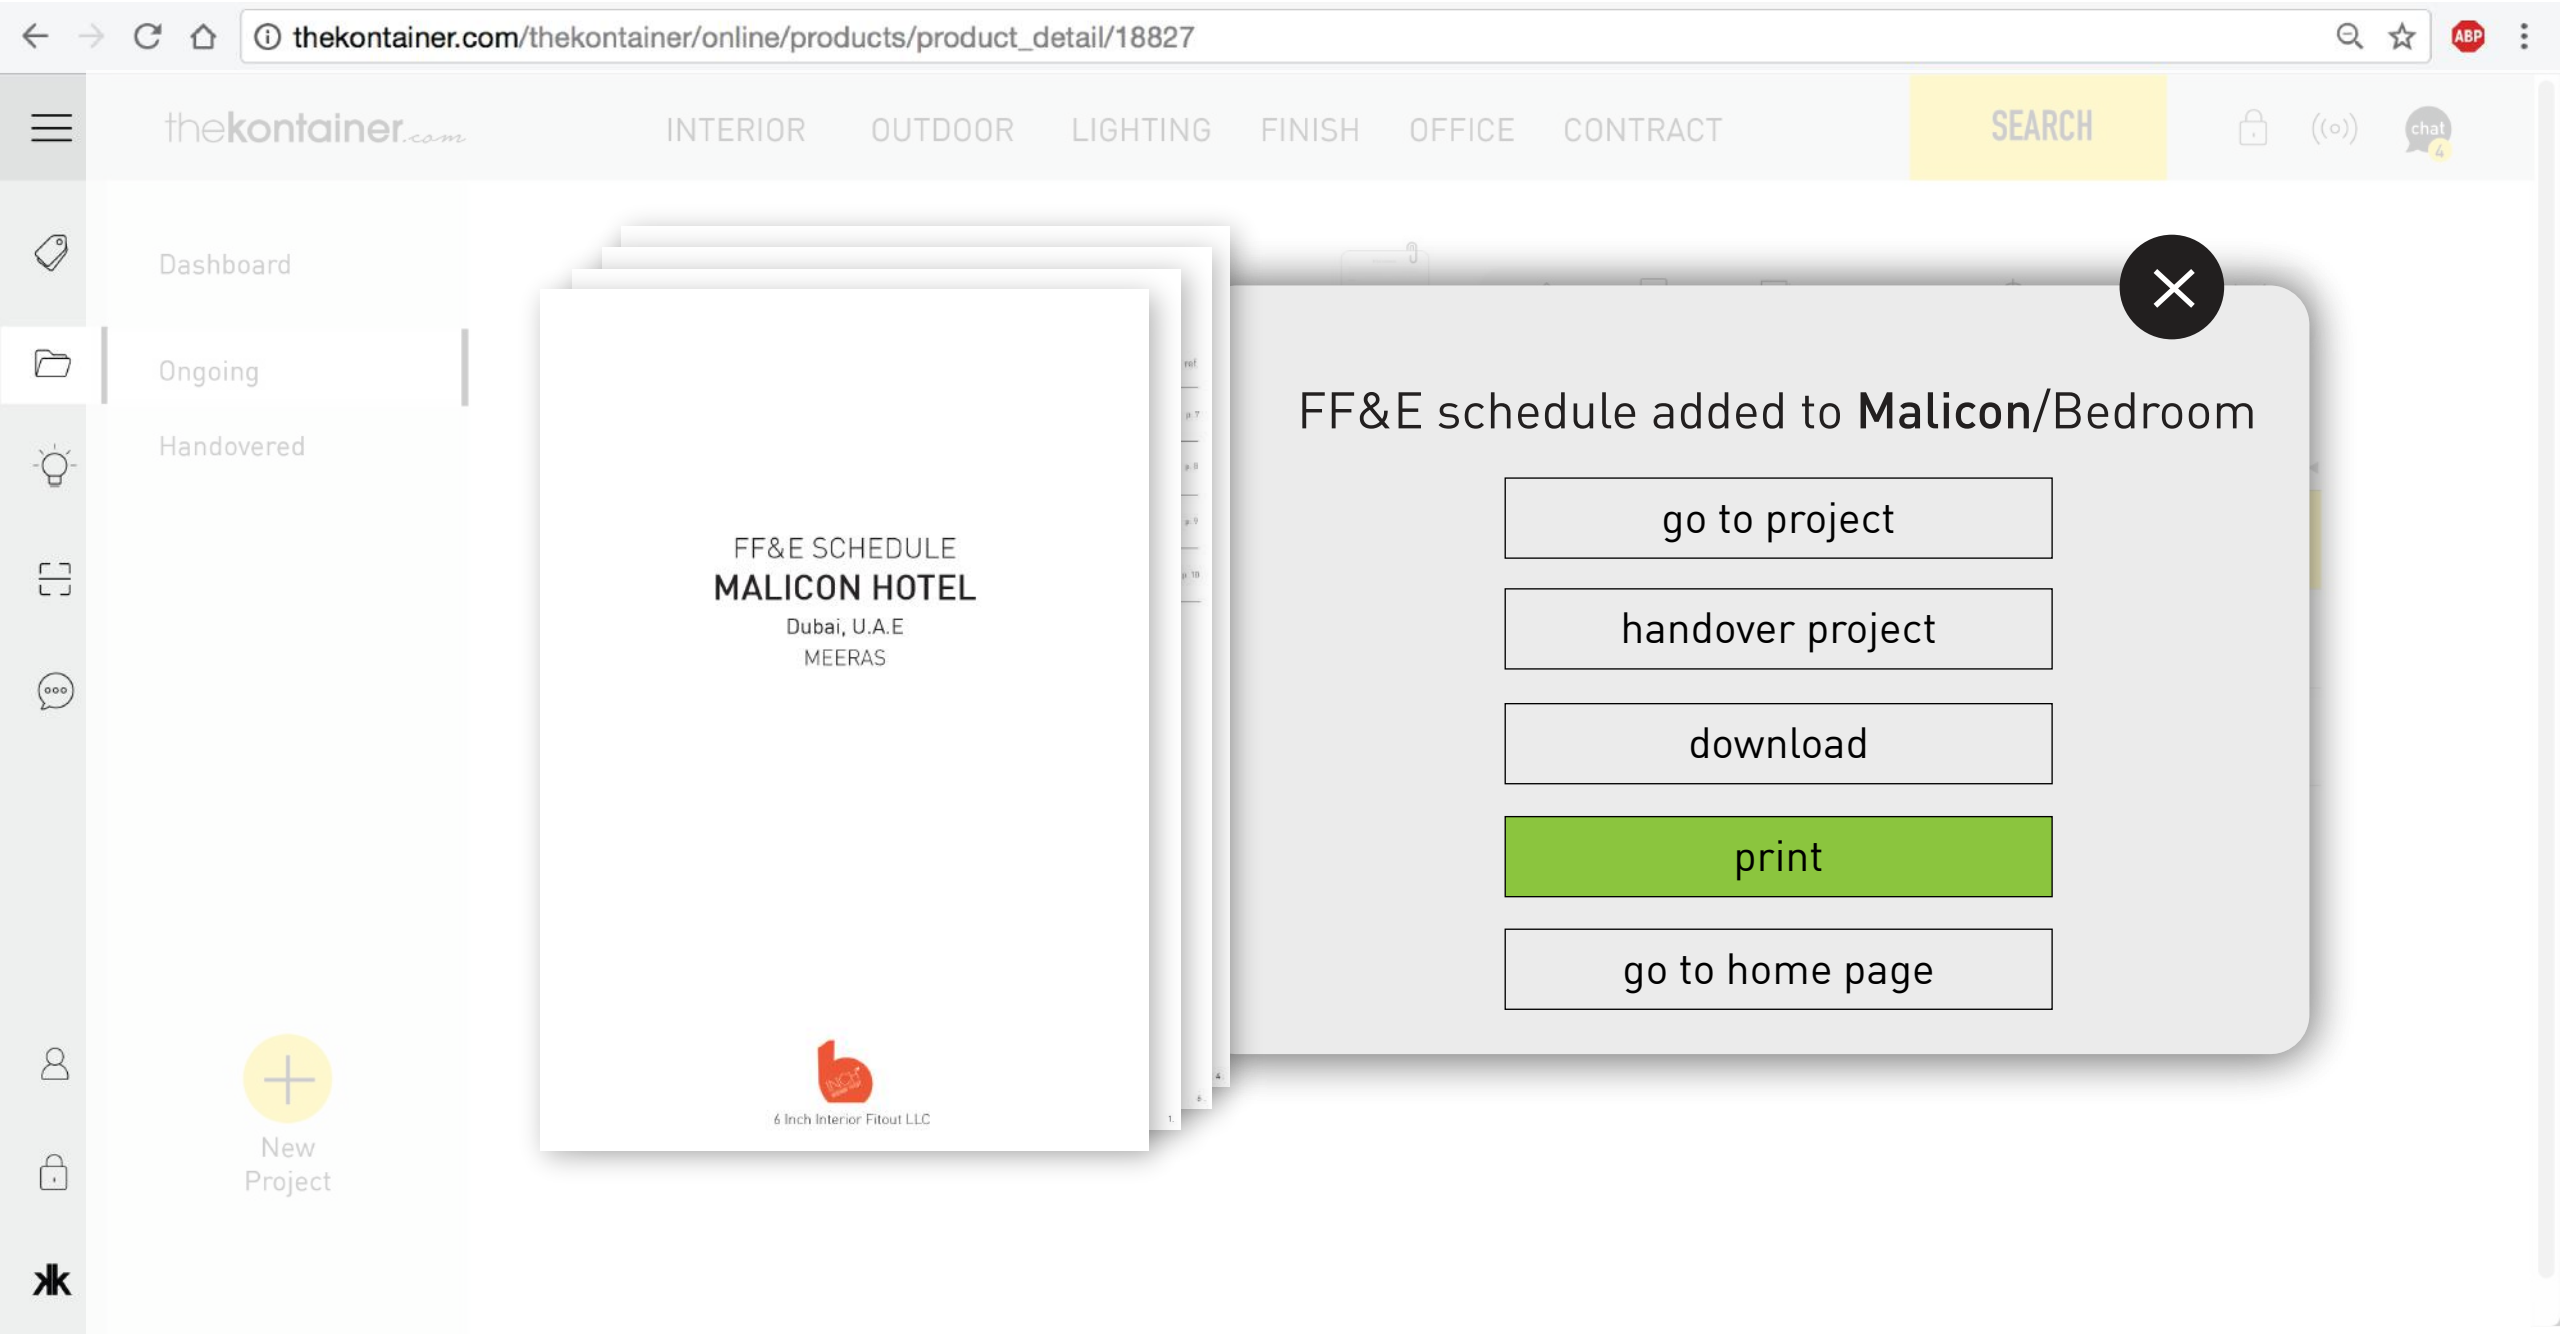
thekontainer.com/thekontainer/online/products/product_detail/18827

ABP

thekontainer.com

INTERIOR OUTDOOR LIGHTING FINISH OFFICE CONTRACT

SEARCH

chat

Dashboard

Ongoing

Handovered

New Project

FF&E SCHEDULE
MALICON HOTEL
Dubai, U.A.E
MEERAS

6 Inch Interior Fitout LLC

FF&E schedule added to **Malicon**/Bedroom

go to project

handover project

download

print

go to home page